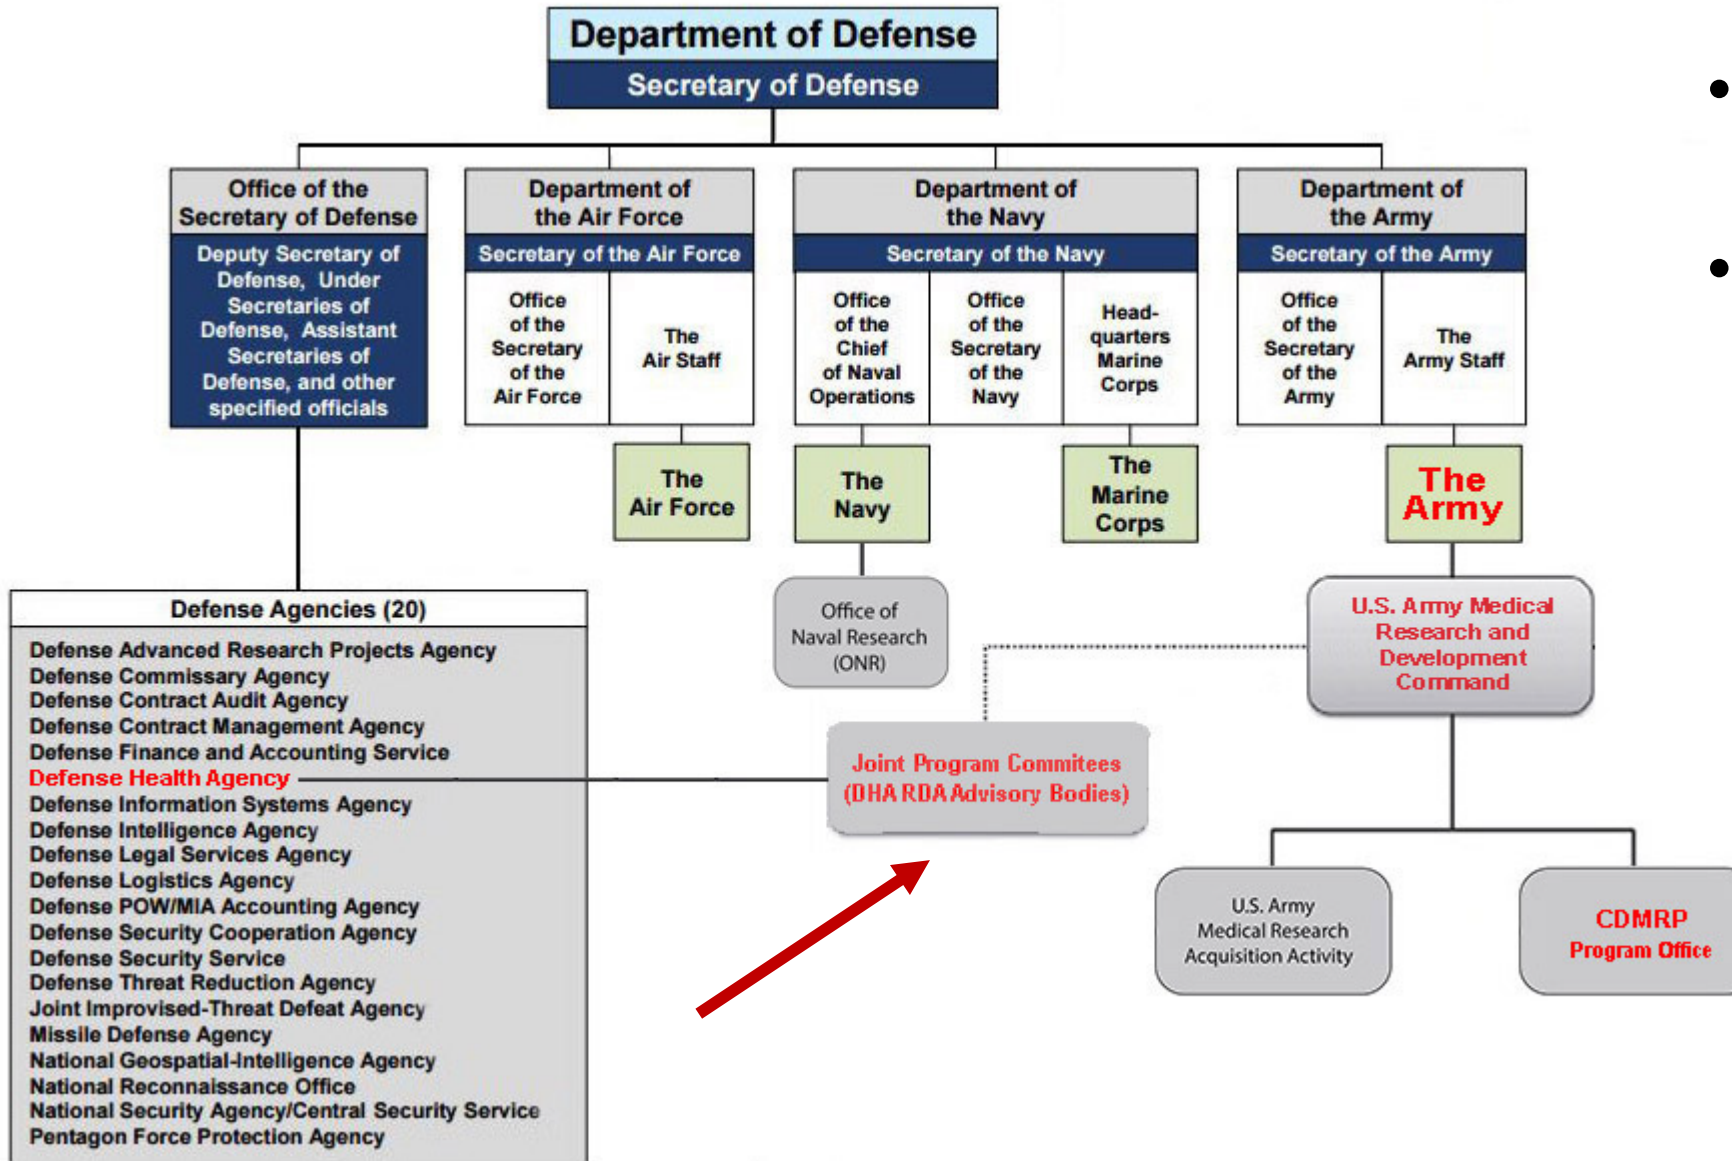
Department of Defense
Secretary of Defense

Office of the Secretary of Defense
Deputy Secretary of Defense, Under Secretaries of Defense, Assistant Secretaries of Defense, and other specified officials

Department of the Air Force
Secretary of the Air Force
Office of the Secretary of the Air Force
The Air Staff
The Air Force

Department of the Navy
Secretary of the Navy
Office of the Chief of Naval Operations
Office of the Secretary of the Navy
Headquarters Marine Corps
The Navy
The Marine Corps
Office of Naval Research (ONR)

Department of the Army
Secretary of the Army
Office of the Secretary of the Army
The Army Staff
The Army
U.S. Army Medical Research and Development Command

Defense Agencies (20)
Defense Advanced Research Projects Agency
Defense Commissary Agency
Defense Contract Audit Agency
Defense Contract Management Agency
Defense Finance and Accounting Service
Defense Health Agency
Defense Information Systems Agency
Defense Intelligence Agency
Defense Legal Services Agency
Defense Logistics Agency
Defense POW/MIA Accounting Agency
Defense Security Cooperation Agency
Defense Security Service
Defense Threat Reduction Agency
Joint Improvised-Threat Defeat Agency
Missile Defense Agency
National Geospatial-Intelligence Agency
National Reconnaissance Office
National Security Agency/Central Security Service
Pentagon Force Protection Agency

Joint Program Commitees (DHA RDA Advisory Bodies)

U.S. Army Medical Research Acquisition Activity

CDMRP Program Office